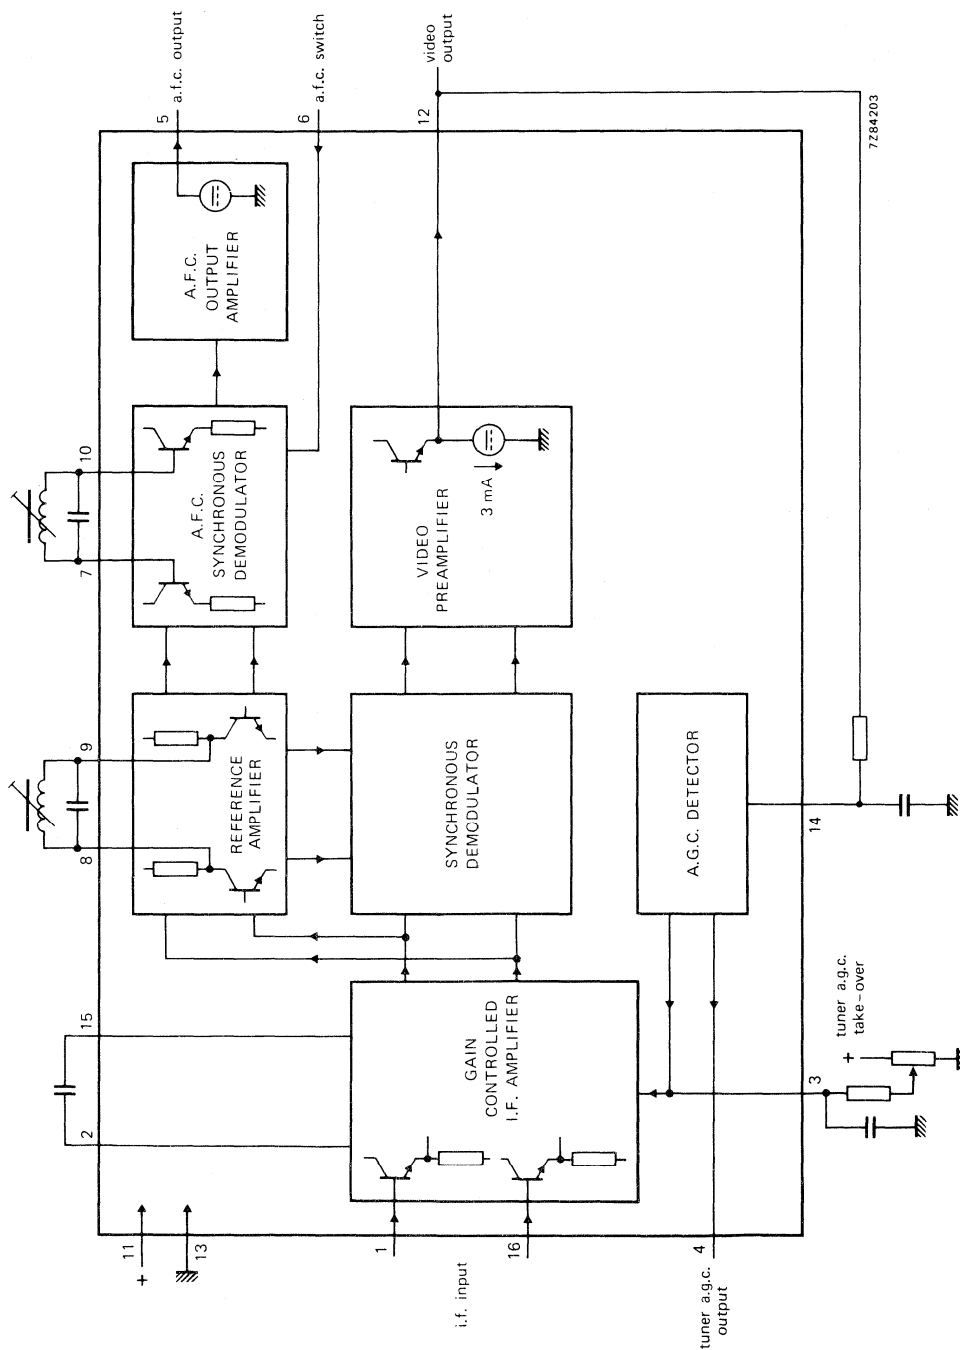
5 a.f.c. output

6 a.f.c. switch

12 video output

7Z84203

A.F.C. OUTPUT AMPLIFIER

10

7

A.F.C. SYNCHRONOUS DEMODULATOR

VIDEO PREAMPLIFIER

3 mA

9

8

REFERENCE AMPLIFIER

SYNCHRONOUS DEMODULATOR

A.G.C. DETECTOR

14

15

2

GAIN CONTROLLED I.F. AMPLIFIER

+

tuner a.g.c. take-over

3

11

+

13

1

i.f. input

16

4

tuner a.g.c. output